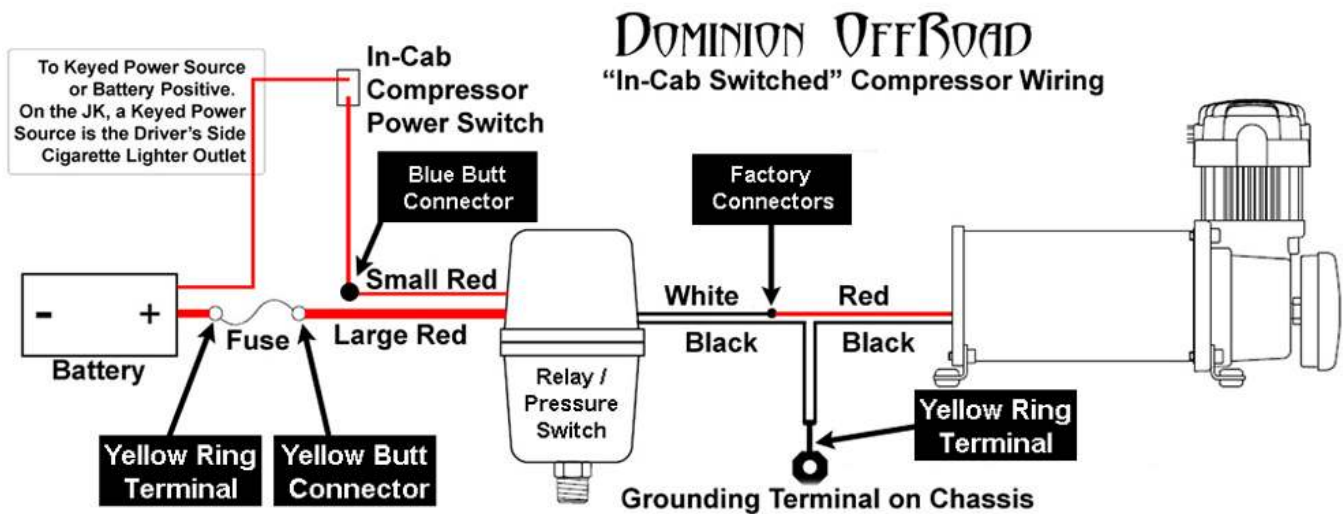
Dominion OffRoad
"In-Cab Switched" Compressor Wiring

To Keyed Power Source or Battery Positive. On the JK, a Keyed Power Source is the Driver's Side Cigarette Lighter Outlet

In-Cab Compressor Power Switch

Blue Butt Connector

Factory Connectors

Small Red

White

Red

-

+

Fuse

Large Red

Black

Black

Battery

Relay / Pressure Switch

Yellow Ring Terminal

Yellow Ring Terminal

Yellow Butt Connector

Grounding Terminal on Chassis